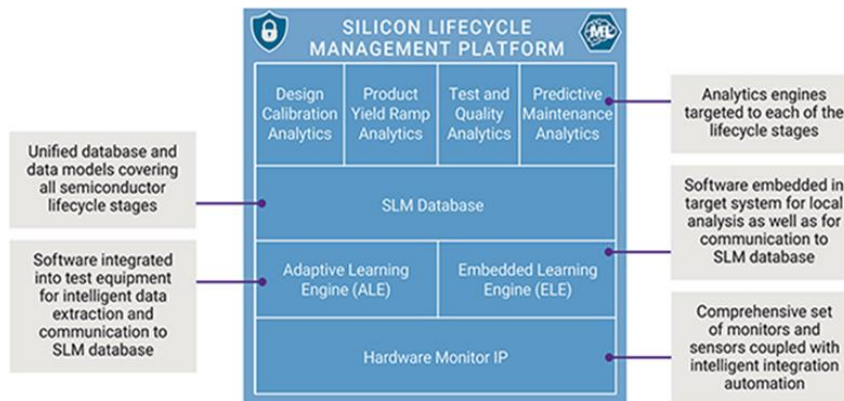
SILICON LIFECYCLE MANAGEMENT PLATFORM

ML

Design Calibration Analytics

Product Yield Ramp Analytics

Test and Quality Analytics

Predictive Maintenance Analytics

Analytics engines targeted to each of the lifecycle stages

Unified database and data models covering all semiconductor lifecycle stages

SLM Database

Software embedded in target system for local analysis as well as for communication to SLM database

Software integrated into test equipment for intelligent data extraction and communication to SLM database

Adaptive Learning Engine (ALE)

Embedded Learning Engine (ELE)

Hardware Monitor IP

Comprehensive set of monitors and sensors coupled with intelligent integration automation